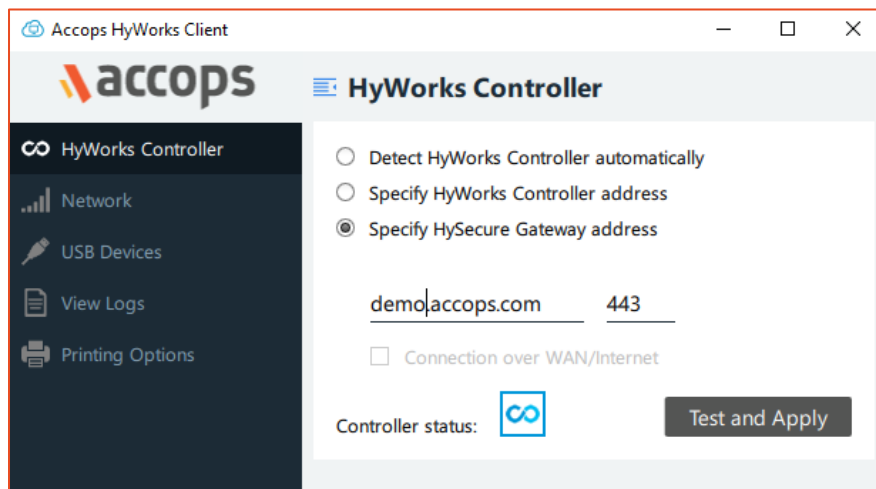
Accops HyWorks Client

accops

HyWorks Controller

HyWorks Controller
Network
USB Devices
View Logs
Printing Options

Detect HyWorks Controller automatically
Specify HyWorks Controller address
Specify HySecure Gateway address

demo.accops.com
443

Connection over WAN/Internet

Controller status:

Test and Apply